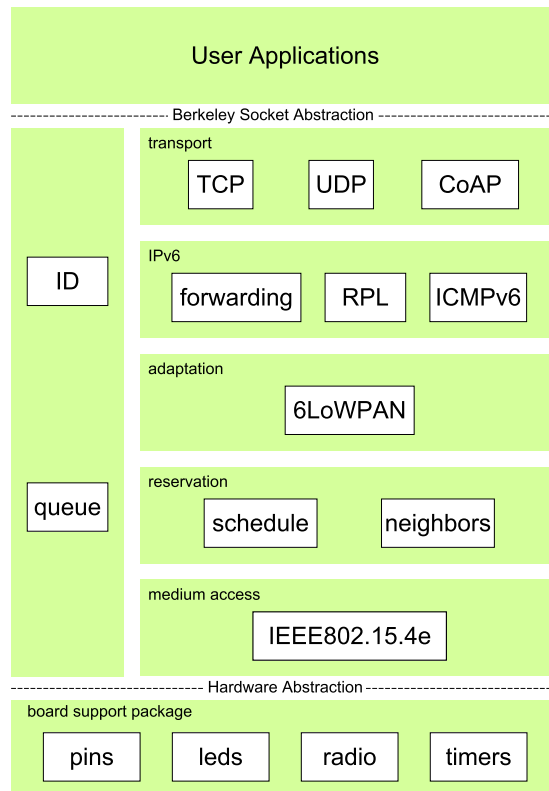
User Applications

Berkeley Socket Abstraction

ID

queue

transport

TCP

UDP

CoAP

IPv6

forwarding

RPL

ICMPv6

adaptation

6LoWPAN

reservation

schedule

neighbors

medium access

IEEE802.15.4e

Hardware Abstraction

board support package

pins

leds

radio

timers